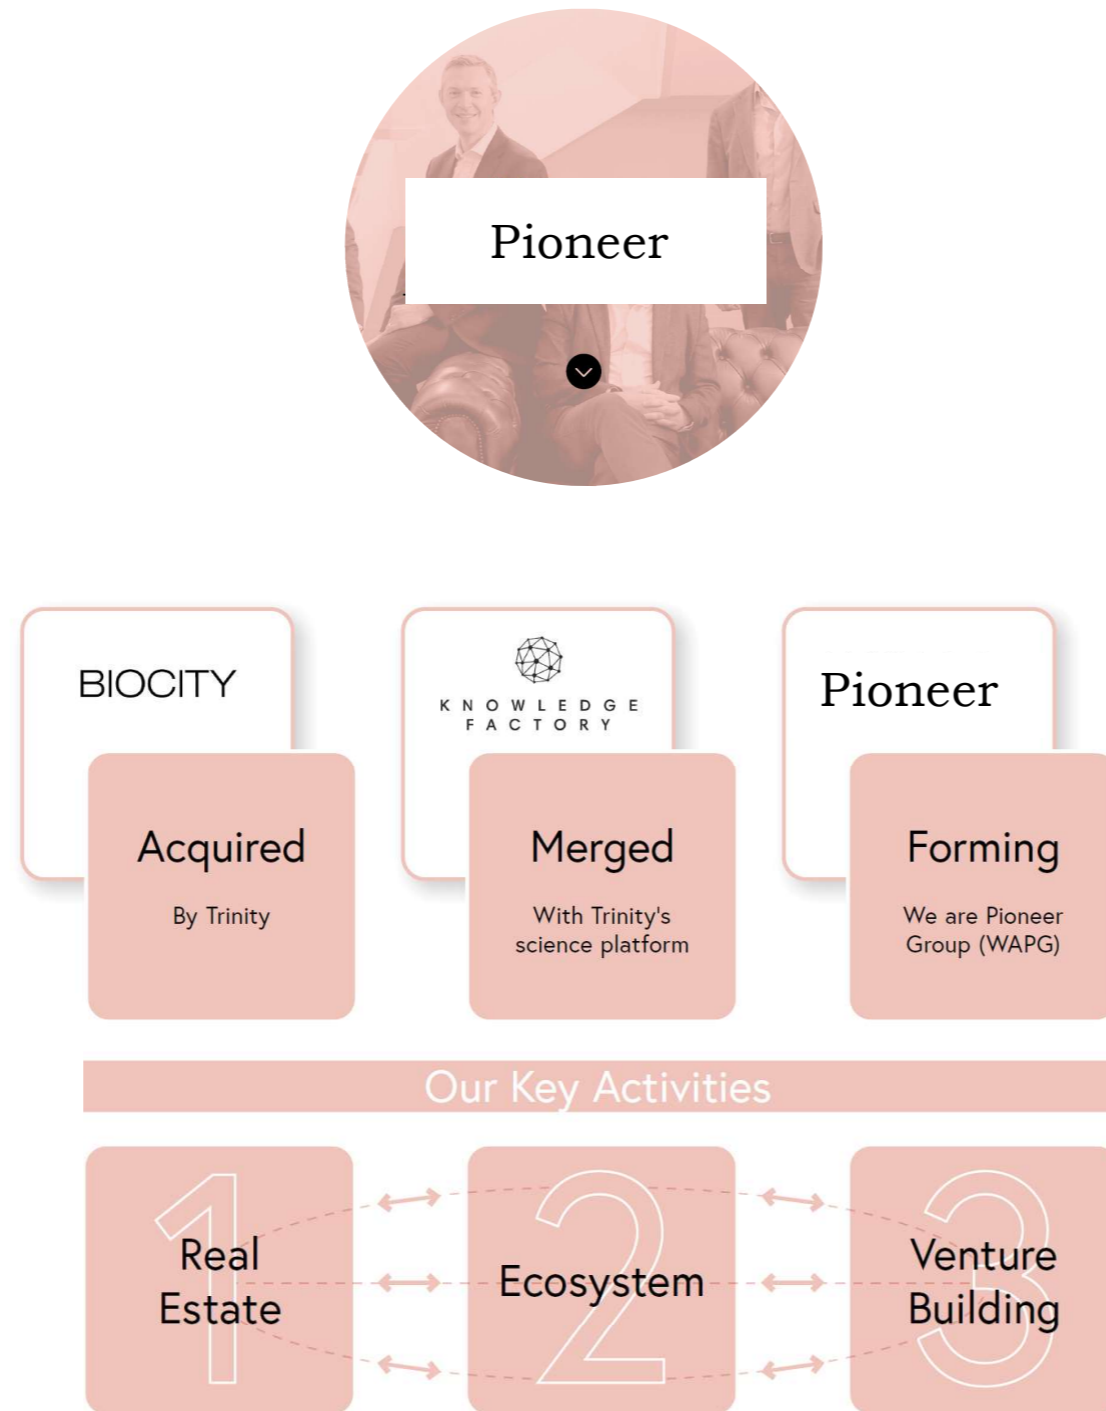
Pioneer

BIOCITY

Acquired

By Trinity

KNOWLEDGE FACTORY

Merged

With Trinity's science platform

Pioneer

Forming

We are Pioneer Group (WAPG)

Our Key Activities

1 Real Estate

2 Ecosystem

3 Venture Building